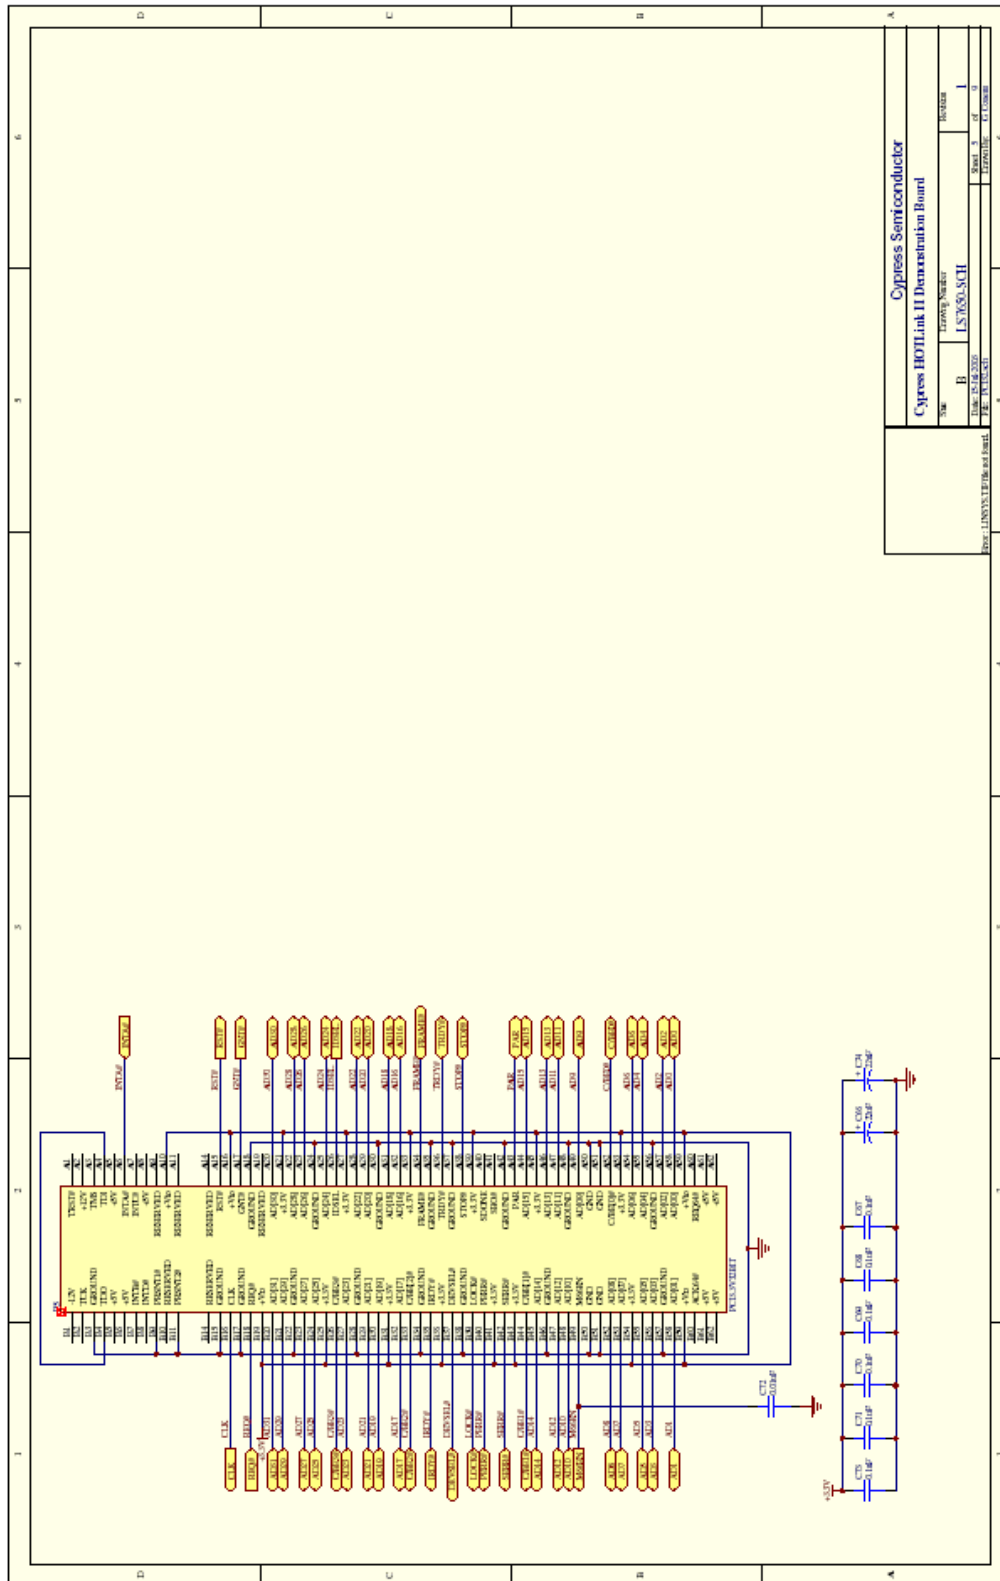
D C B A

6 5 4 3 2 1

Cypress Semiconductor
Cypress HOTLink II Demonstration Board
Size B
Drawing Number LS7050.SCH
Revision 1
Date: 15-Jul-2005
Sheet 5 of 9
File: PCI33.sch
Drawn By: K Usman
Error: L1NSYS.TIFFile not found.

INTA#
RST#
GNT#
AD[31]
AD[29]
AD[27]
AD[25]
IDSEL
AD[23]
AD[21]
AD[18]
AD[16]
FRAME#
TRDY#
STOP#
PAR
AD[15]
AD[13]
AD[11]
AD[9]
C/BE0#
AD[6]
AD[4]
AD[2]
AD[0]

CLK
REQ#
+3.3V
AD[30]
AD[28]
AD[26]
C/BE3#
AD[22]
AD[20]
AD[19]
C/BE2#
IRDY#
DEVSEL#
LOCK#
PERR#
SERR#
C/BE1#
AD[14]
AD[12]
AD[10]
M66EN
AD[8]
AD[7]
AD[5]
AD[3]
AD[1]

TRST#
+12V
TMS
TDI
+5V
INTA#
INTC#
+5V
RESERVED
+Vio
RESERVED
RESERVED
RST#
+Vio
GNT#
GROUND
RESERVED
AD[30]
+3.3V
AD[28]
AD[26]
GROUND
AD[24]
IDSEL
+3.3V
AD[22]
AD[20]
GROUND
AD[18]
AD[16]
+3.3V
FRAME#
GROUND
TRDY#
GROUND
STOP#
+3.3V
SDONE
SBO#
GROUND
PAR
AD[15]
+3.3V
AD[13]
AD[11]
GROUND
AD[9]
C/BE0#
+3.3V
AD[6]
AD[4]
GROUND
AD[2]
AD[0]
+Vio
REQ64#
+5V
+5V

-12V
TCK
GROUND
TDO
+5V
+5V
INTB#
INTD#
PRSNT1#
RESERVED
PRSNT2#
RESERVED
GROUND
CLK
GROUND
REQ#
+Vio
AD[31]
AD[29]
GROUND
AD[27]
AD[25]
+3.3V
C/BE3#
AD[23]
GROUND
AD[21]
AD[19]
+3.3V
AD[17]
C/BE2#
GROUND
IRDY#
+3.3V
DEVSEL#
GROUND
LOCK#
PERR#
+3.3V
SERR#
+3.3V
C/BE1#
AD[14]
GROUND
AD[12]
AD[10]
M66EN
GND
GND
AD[08]
AD[07]
+3.3V
AD[05]
AD[03]
GROUND
AD[01]
+Vio
ACK64#
+5V
+5V

PCI3.3VEDGE
J?

C72 0.01uF
C74 22uF
C66 22uF
C67 0.1uF
C68 0.1uF
C69 0.1uF
C70 0.1uF
C71 0.1uF
C75 0.1uF
+3.3V